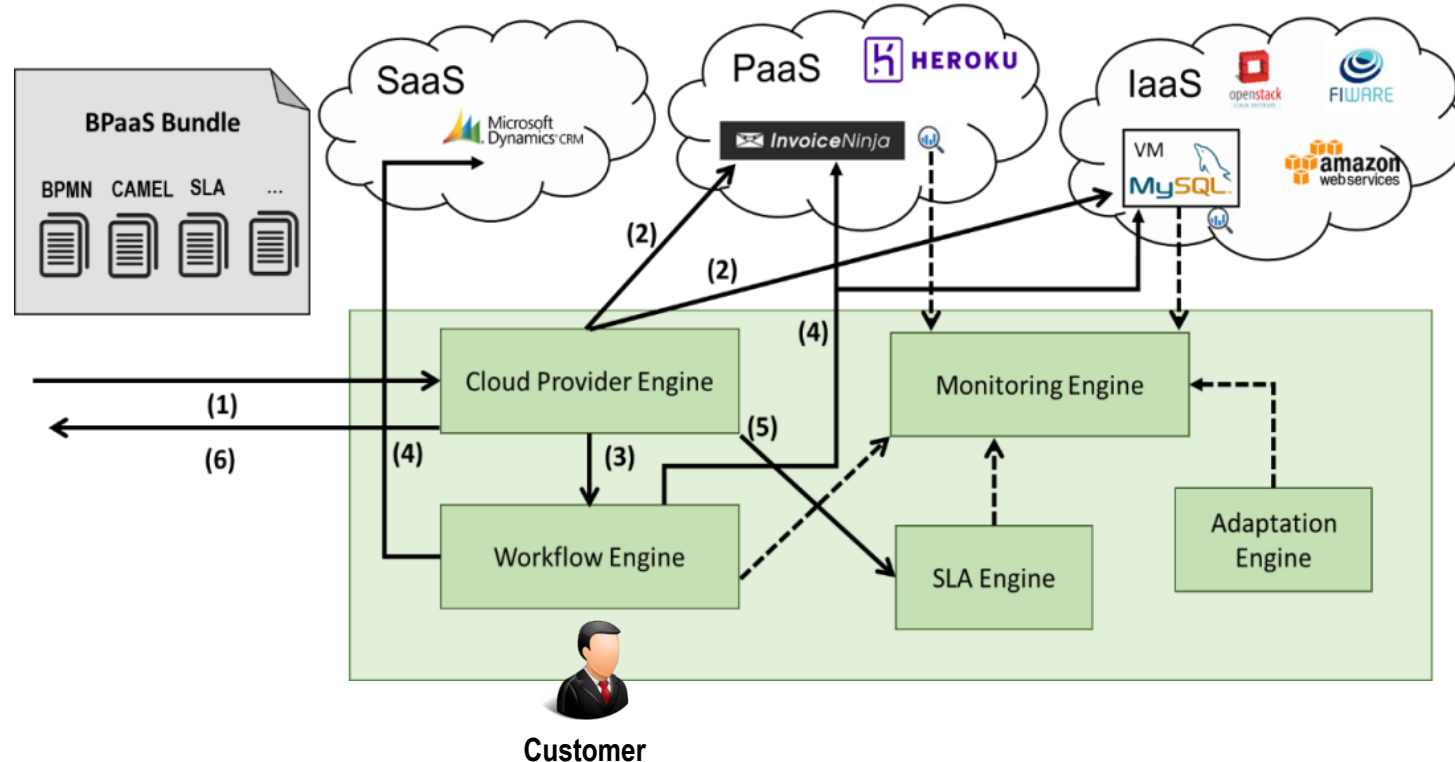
BPaaS Bundle
BPMN CAMEL SLA ...

SaaS
Microsoft Dynamics CRM

PaaS
HEROKU
InvoiceNinja

IaaS
openstack
FIWARE
VM
MySQL
amazon webservices

(2)
(2)
(4)
(1)
(6)
(4)
(3)
(5)

Cloud Provider Engine
Monitoring Engine
Workflow Engine
SLA Engine
Adaptation Engine

Customer